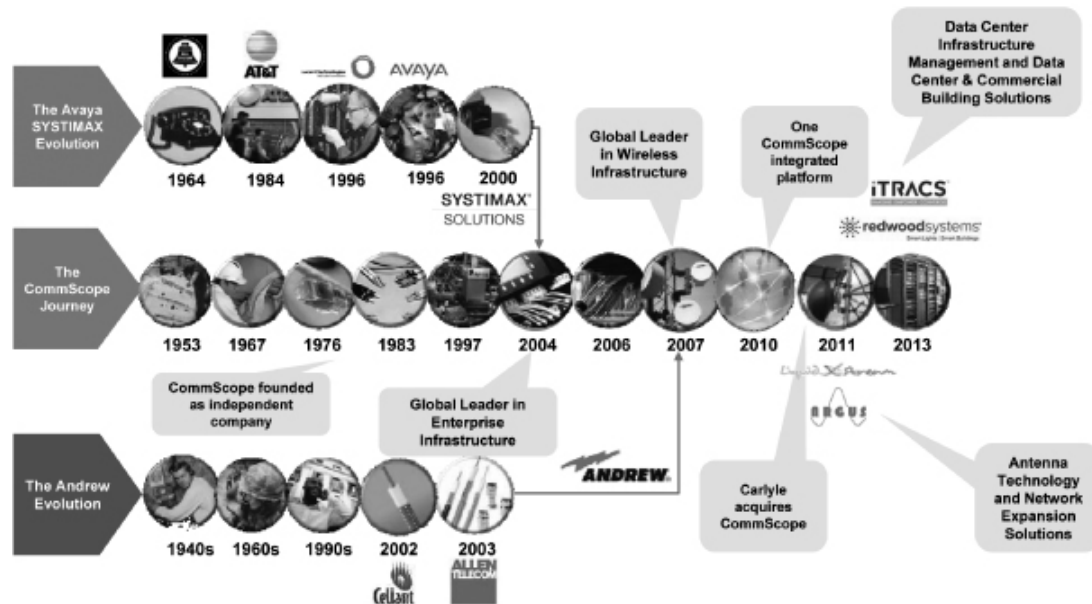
AT&T

AVAYA

The Avaya SYSTIMAX Evolution

1964 1984 1996 1996 2000

SYSTIMAX® SOLUTIONS

Global Leader in Wireless Infrastructure

One CommScope integrated platform

Data Center Infrastructure Management and Data Center & Commercial Building Solutions

iTRACS

redwoodsystems

The CommScope Journey

1953 1967 1976 1983 1997 2004 2006 2007 2010 2011 2013

CommScope founded as independent company

Global Leader in Enterprise Infrastructure

ANDREW

ARGUS

The Andrew Evolution

1940s 1960s 1990s 2002 2003

Cellant

ALLEN TELECOM

Carlyle acquires CommScope

Antenna Technology and Network Expansion Solutions